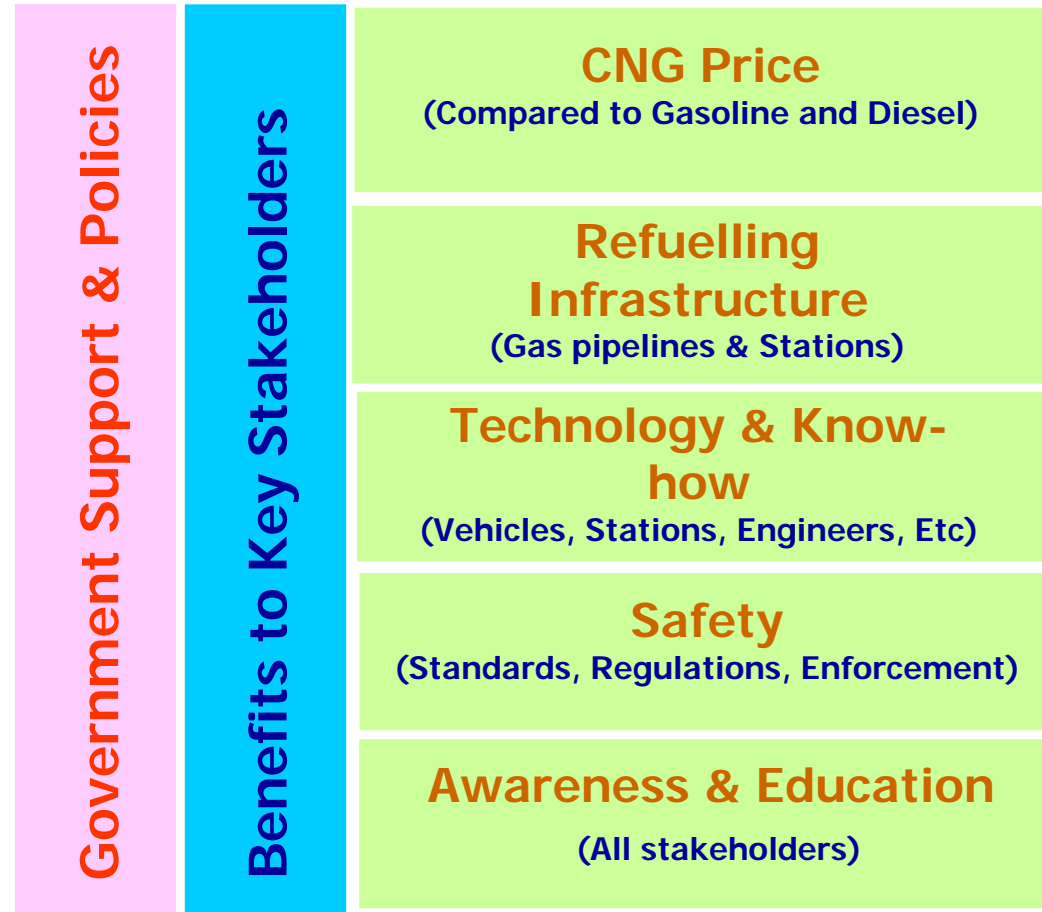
Government Support & Policies

Benefits to Key Stakeholders

CNG Price
(Compared to Gasoline and Diesel)

Refuelling Infrastructure
(Gas pipelines & Stations)

Technology & Know-how
(Vehicles, Stations, Engineers, Etc)

Safety
(Standards, Regulations, Enforcement)

Awareness & Education
(All stakeholders)